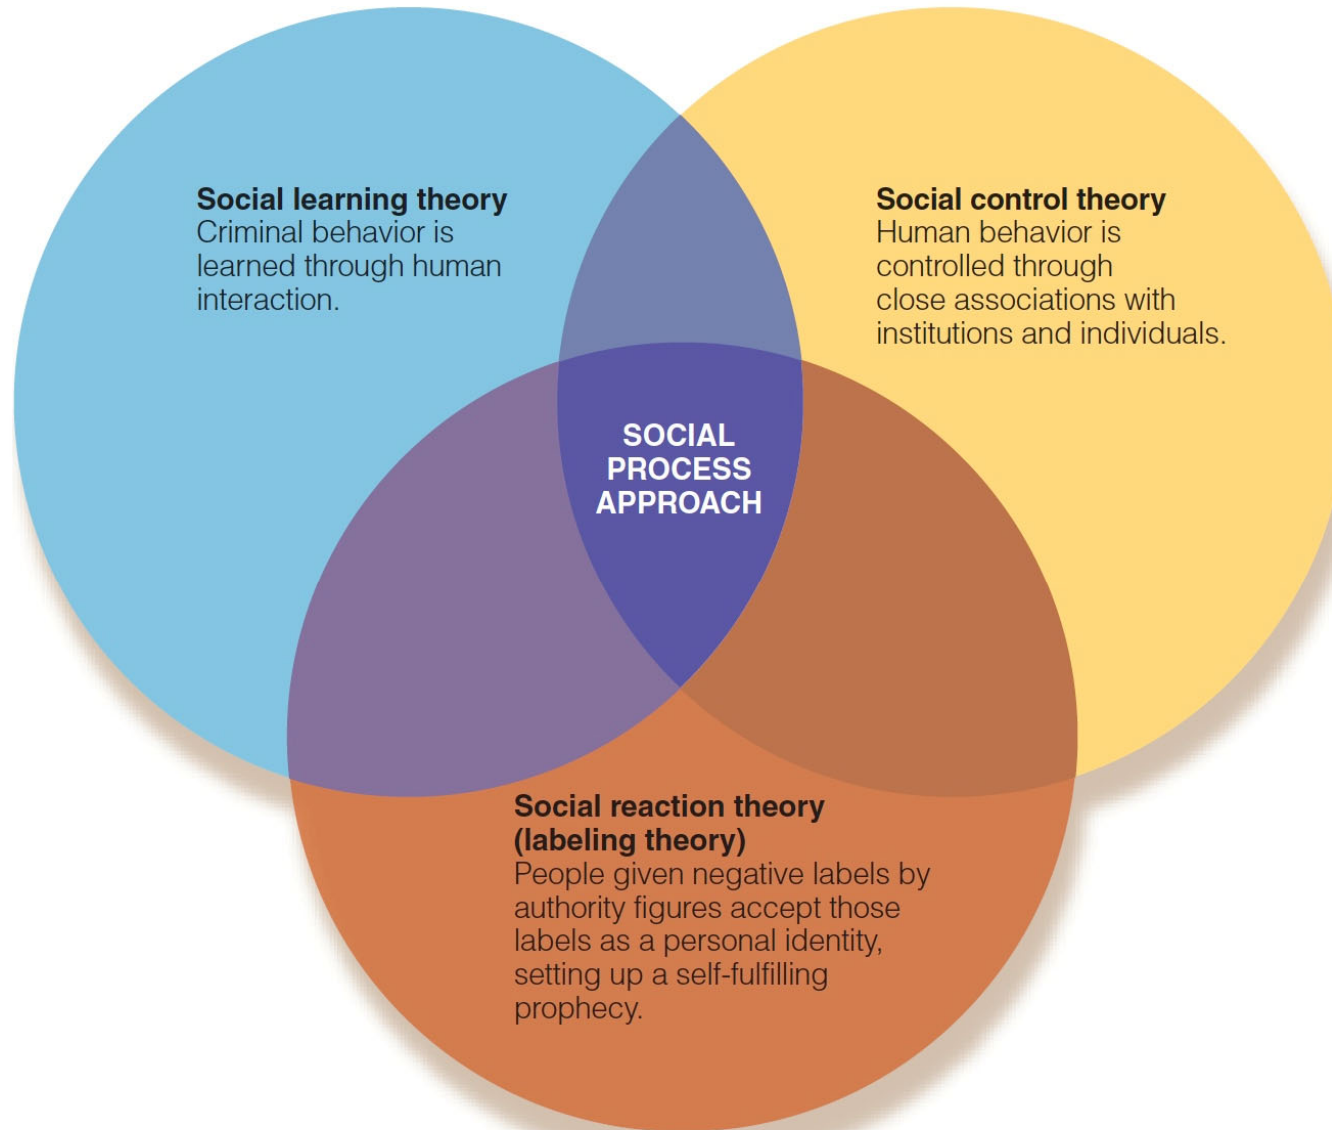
Social learning theory
Criminal behavior is learned through human interaction.

Social control theory
Human behavior is controlled through close associations with institutions and individuals.

SOCIAL PROCESS APPROACH

Social reaction theory (labeling theory)
People given negative labels by authority figures accept those labels as a personal identity, setting up a self-fulfilling prophecy.